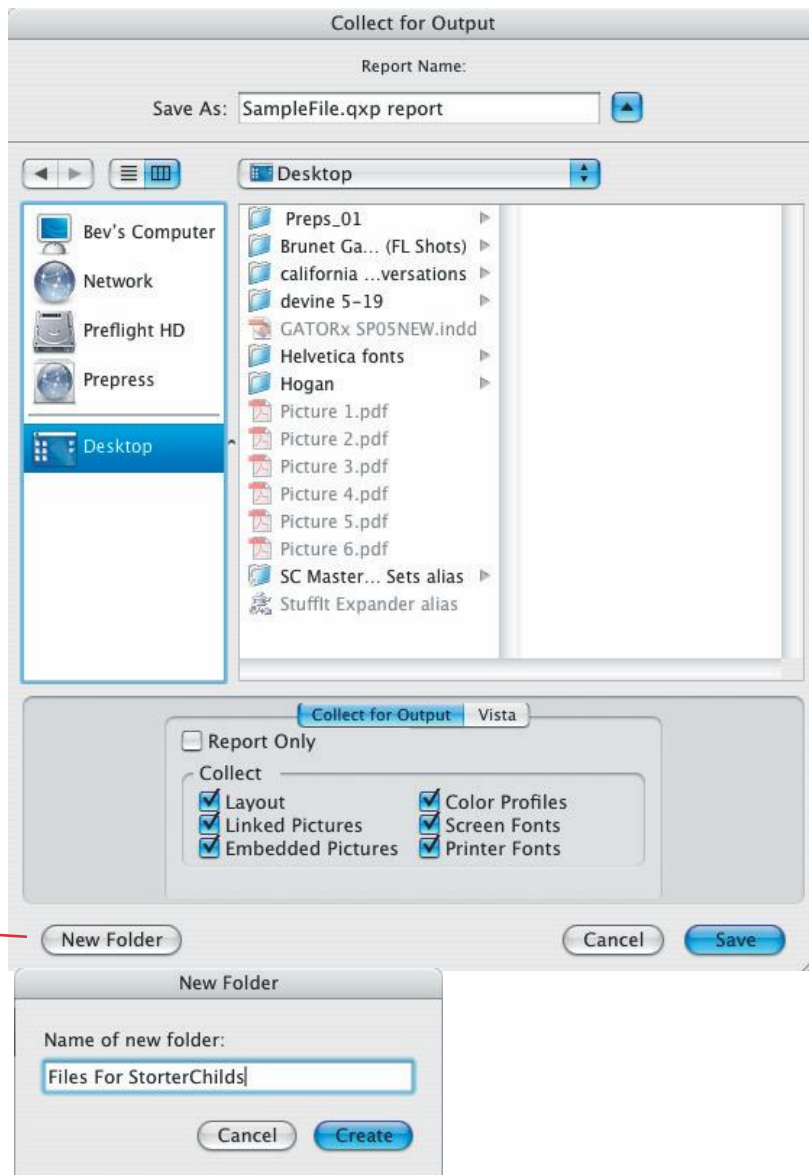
Collect for Output

Report Name:

Save As: SampleFile.qxp report

Desktop

Bev's Computer
Network
Preflight HD
Prepress
Desktop

Preps_01
Brunet Ga... (FL Shots)
california ...versations
devine 5-19
GATORx SP05NEW.indd
Helvetica fonts
Hogan
Picture 1.pdf
Picture 2.pdf
Picture 3.pdf
Picture 4.pdf
Picture 5.pdf
Picture 6.pdf
SC Master... Sets alias
StuffIt Expander alias

Collect for Output | Vista

Report Only

Collect
Layout
Linked Pictures
Embedded Pictures
Color Profiles
Screen Fonts
Printer Fonts

New Folder
Cancel
Save

New Folder

Name of new folder:

Files For StorterChilds

Cancel
Create